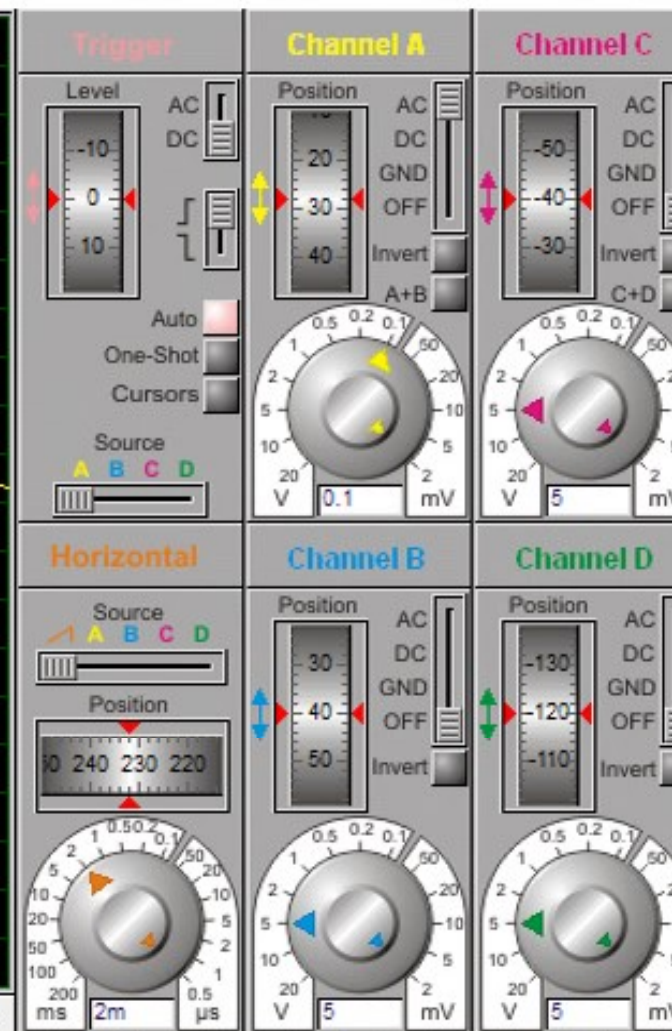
Trigger
Level
-10
0
10
AC
DC
Auto
One-Shot
Cursors
Source
A B C D

Channel A
Position
20
30
40
AC
DC
GND
OFF
Invert
A+B
0.5 0.2 0.1
1
2
5
10
20
V
50
20
10
5
2
mV
0.1

Channel C
Position
-50
-40
-30
AC
DC
GND
OFF
Invert
C+D
0.5 0.2 0.1
1
2
5
10
20
V
50
mV
5

Horizontal
Source
A B C D
Position
0 240 230 220
0.5 0.2 0.1
1
2
5
10
20
50
100
200
ms
50
20
10
5
2
1
0.5
µs
2m

Channel B
Position
30
40
50
AC
DC
GND
OFF
Invert
0.5 0.2 0.1
1
2
5
10
20
V
50
20
10
5
2
mV
5

Channel D
Position
-130
-120
-110
AC
DC
GND
OFF
Invert
0.5 0.2 0.1
1
2
5
10
20
V
50
2
mV
5